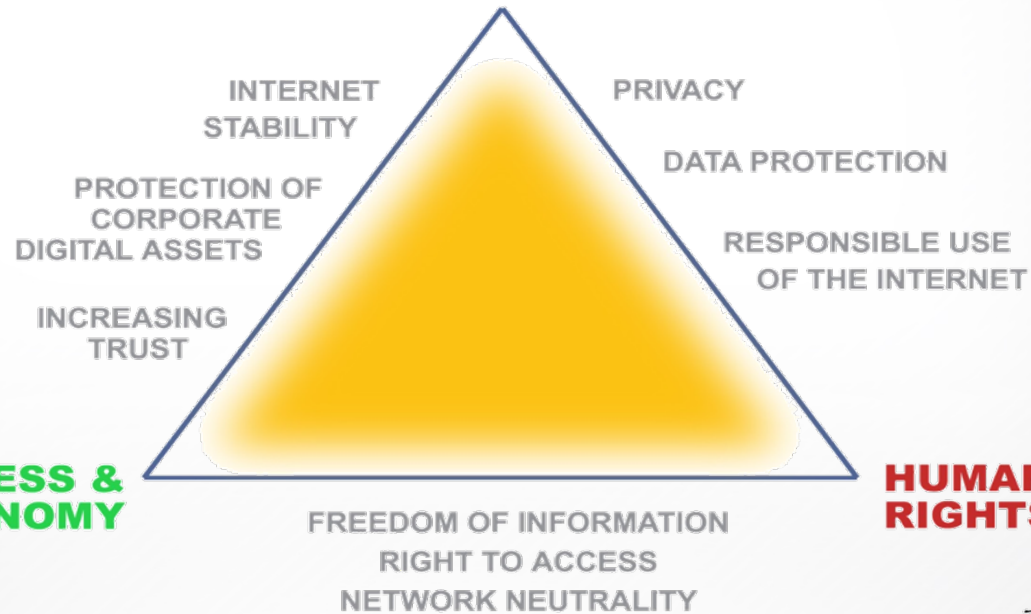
INTERNET STABILITY

PROTECTION OF CORPORATE DIGITAL ASSETS

INCREASING TRUST

PRIVACY

DATA PROTECTION

RESPONSIBLE USE OF THE INTERNET

ESS & NOMY

HUMAI RIGHTS

FREEDOM OF INFORMATION

RIGHT TO ACCESS

NETWORK NEUTRALITY